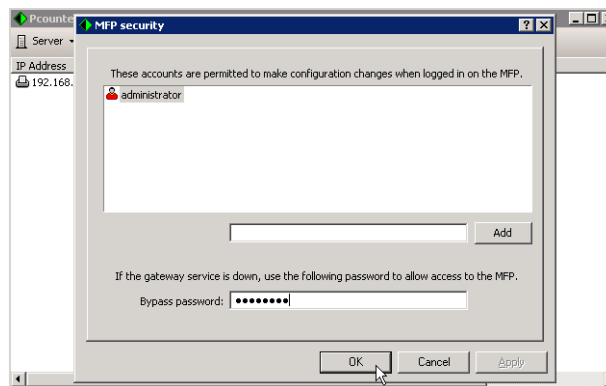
Pcounte
Server
IP Address
192.168.
MFP security
?
These accounts are permitted to make configuration changes when logged in on the MFP.
administrator
Add
If the gateway service is down, use the following password to allow access to the MFP.
Bypass password: ••••••••
OK
Cancel
Apply